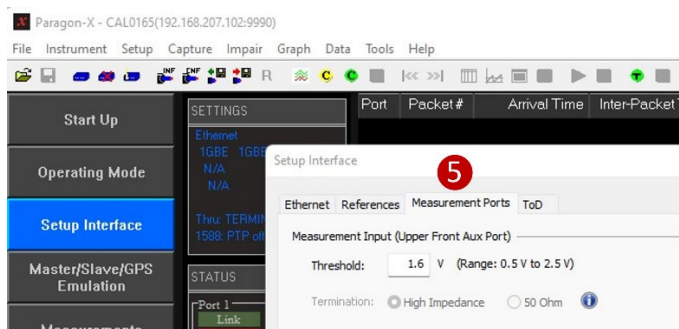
Paragon-X - CAL0165(192.168.207.102:9990)

File Instrument Setup Capture Impair Graph Data Tools Help

R

Start Up

Operating Mode

Setup Interface

Master/Slave/GPS Emulation

SETTINGS

Ethernet
1GBE 1GBE
N/A
N/A

Thru: TERMIN
1588: PTP of

STATUS

Port 1
Link

Port Packet # Arrival Time Inter-Packet

Setup Interface

5

Ethernet References Measurement Ports ToD

Measurement Input (Upper Front Aux Port)

Threshold: 1.6 V (Range: 0.5 V to 2.5 V)

Termination: High Impedance 50 Ohm